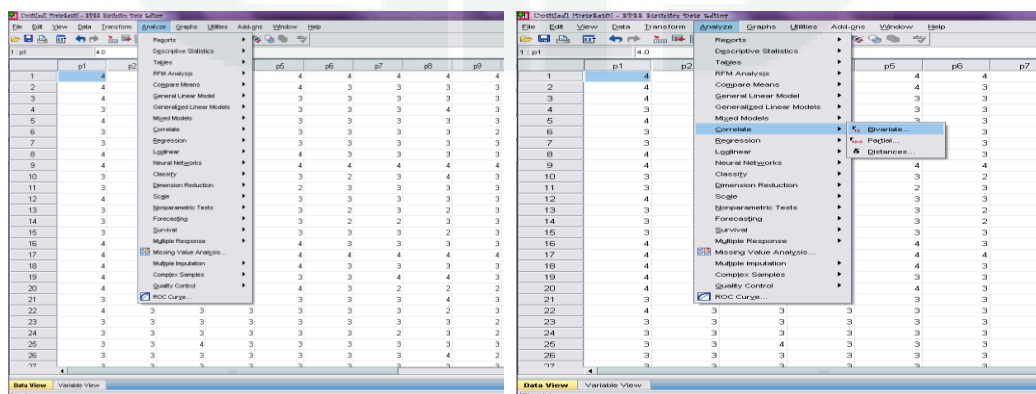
Untitled [DataSet0] - SPSS Statistics Data Editor

File Edit View Data Transform Analyze Graphs Utilities Add-ons Window Help

1 : p1 4.0

Reports
Descriptive Statistics
Tables
RFM Analysis
Compare Means
General Linear Model
Generalized Linear Models
Mixed Models
Correlate
Regression
Loglinear
Neural Networks
Classify
Dimension Reduction
Scale
Nonparametric Tests
Forecasting
Survival
Multiple Response
Missing Value Analysis...
Multiple Imputation
Complex Samples
Quality Control
ROC Curve...

| | p1 | p2 | | | p5 | p6 | p7 | p8 | p9 |
|---|---|---|---|---|---|---|---|---|---|
| 1 | 4 | | | | 4 | 4 | 4 | 4 | 4 |
| 2 | 4 | | | | 4 | 3 | 3 | 3 | 3 |
| 3 | 4 | | | | 3 | 3 | 3 | 3 | 3 |
| 4 | 3 | | | | 3 | 3 | 3 | 4 | 3 |
| 5 | 4 | | | | 3 | 3 | 3 | 3 | 3 |
| 6 | 3 | | | | 3 | 3 | 3 | 3 | 2 |
| 7 | 3 | | | | 3 | 3 | 3 | 3 | 3 |
| 8 | 4 | | | | 4 | 3 | 3 | 3 | 3 |
| 9 | 4 | | | | 4 | 4 | 4 | 4 | 4 |
| 10 | 3 | | | | 3 | 2 | 3 | 4 | 3 |
| 11 | 3 | | | | 2 | 3 | 3 | 3 | 3 |
| 12 | 4 | | | | 3 | 3 | 3 | 3 | 3 |
| 13 | 3 | | | | 3 | 2 | 3 | 3 | 3 |
| 14 | 3 | | | | 3 | 2 | 3 | 3 | 3 |
| 15 | 3 | | | | 3 | 3 | 3 | 2 | 3 |
| 16 | 4 | | | | 4 | 3 | 3 | 3 | 3 |
| 17 | 4 | | | | 4 | 4 | 4 | 4 | 4 |
| 18 | 4 | | | | 4 | 3 | 3 | 3 | 3 |
| 19 | 4 | | | | 3 | 3 | 4 | 3 | 3 |
| 20 | 4 | | | | 4 | 3 | 2 | 2 | 2 |
| 21 | 3 | | | | 3 | 3 | 3 | 4 | 3 |
| 22 | 4 | 3 | 3 | 3 | 3 | 3 | 3 | 2 | 3 |
| 23 | 3 | 3 | 3 | 3 | 3 | 3 | 3 | 3 | 3 |
| 24 | 3 | 3 | 3 | 3 | 3 | 3 | 2 | 3 | 2 |
| 25 | 3 | 3 | 4 | 3 | 3 | 3 | 3 | 3 | 2 |
| 26 | 3 | 3 | 3 | 3 | 3 | 3 | 3 | 4 | 2 |
| 27 | | | | | | | | | |

Data View Variable View

Untitled [DataSet0] - SPSS Statistics Data Editor

File Edit View Data Transform Analyze Graphs Utilities Add-ons Window Help

1 : p1 4.0

Reports
Descriptive Statistics
Tables
RFM Analysis
Compare Means
General Linear Model
Generalized Linear Models
Mixed Models
Correlate
Regression
Loglinear
Neural Networks
Classify
Dimension Reduction
Scale
Nonparametric Tests
Forecasting
Survival
Multiple Response
Missing Value Analysis...
Multiple Imputation
Complex Samples
Quality Control
ROC Curve...

Bivariate...
Partial...
Distances...

| | p1 | p2 | | p5 | p6 | p7 |
|---|---|---|---|---|---|---|
| 1 | 4 | | | 4 | 4 | |
| 2 | 4 | | | 4 | 3 | |
| 3 | 4 | | | 3 | 3 | |
| 4 | 3 | | | 3 | 3 | |
| 5 | 4 | | | 3 | | |
| 6 | 3 | | | | | |
| 7 | 3 | | | | | |
| 8 | 4 | | | | | |
| 9 | 4 | | | 4 | 4 | |
| 10 | 3 | | | 3 | 2 | |
| 11 | 3 | | | 2 | 3 | |
| 12 | 4 | | | 3 | 3 | |
| 13 | 3 | | | 3 | 2 | |
| 14 | 3 | | | 3 | 2 | |
| 15 | 3 | | | 3 | 3 | |
| 16 | 4 | | | 4 | 3 | |
| 17 | 4 | | | 4 | 4 | |
| 18 | 4 | | | 4 | 3 | |
| 19 | 4 | | | 3 | 3 | |
| 20 | 4 | | | 4 | 3 | |
| 21 | 3 | | | 3 | 3 | |
| 22 | 4 | 3 | 3 | 3 | 3 | |
| 23 | 3 | 3 | 3 | 3 | 3 | |
| 24 | 3 | 3 | 3 | 3 | 3 | |
| 25 | 3 | 3 | 4 | 3 | 3 | |
| 26 | 3 | 3 | 3 | 3 | 3 | |
| 27 | | | | | | |

Data View Variable View